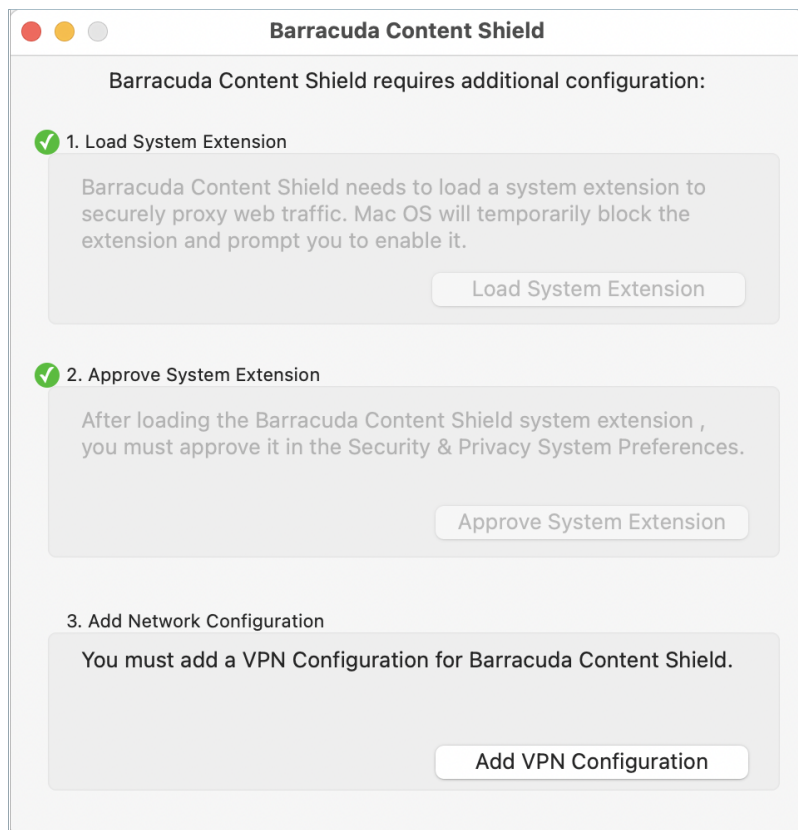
Barracuda Content Shield

Barracuda Content Shield requires additional configuration:

1. Load System Extension

Barracuda Content Shield needs to load a system extension to securely proxy web traffic. Mac OS will temporarily block the extension and prompt you to enable it.

Load System Extension

2. Approve System Extension

After loading the Barracuda Content Shield system extension , you must approve it in the Security & Privacy System Preferences.

Approve System Extension

3. Add Network Configuration

You must add a VPN Configuration for Barracuda Content Shield.

Add VPN Configuration